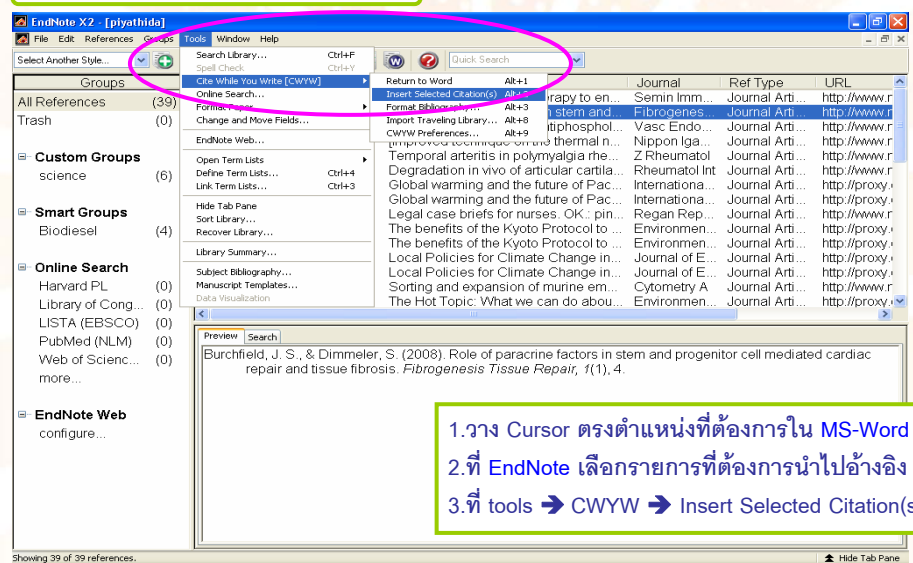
EndNote X2 - [piyathida]

File Edit References Groups Tools Window Help

Select Another Style...

Quick Search

Groups

All References (39)
Trash (0)

Custom Groups
science (6)

Smart Groups
Biodiesel (4)

Online Search
Harvard PL (0)
Library of Cong... (0)
LISTA (EBSCO) (0)
PubMed (NLM) (0)
Web of Scienc... (0)
more...

EndNote Web
configure...

Search Library... Ctrl+F
Spell Check Ctrl+Y
Cite While You Write [CWYW]
Online Search...
Format Paper
Change and Move Fields...
EndNote Web...
Open Term Lists
Define Term Lists... Ctrl+4
Link Term Lists... Ctrl+3
Hide Tab Pane
Sort Library...
Recover Library...
Library Summary...
Subject Bibliography...
Manuscript Templates...
Data Visualization

Return to Word Alt+1
Insert Selected Citation(s) Alt+2
Format Bibliography... Alt+3
Import Traveling Library... Alt+8
CWYW Preferences... Alt+9

| | Journal | Ref Type | URL |
|---|---|---|---|
| ...erapy to en... | Semin Imm... | Journal Arti... | http://www.n |
| ...n stem and... | Fibrogenes... | Journal Arti... | http://www.n |
| ...tiphosphol... | Vasc Endo... | Journal Arti... | http://www.n |
| [improved technique on the thermal n... | Nippon Iga... | Journal Arti... | http://www.n |
| Temporal arteritis in polymyalgia rhe... | Z Rheumatol | Journal Arti... | http://www.n |
| Degradation in vivo of articular cartila... | Rheumatol Int | Journal Arti... | http://www.n |
| Global warming and the future of Pac... | Internationa... | Journal Arti... | http://proxy. |
| Global warming and the future of Pac... | Internationa... | Journal Arti... | http://proxy. |
| Legal case briefs for nurses. OK.: pin... | Regan Rep... | Journal Arti... | http://proxy. |
| The benefits of the Kyoto Protocol to ... | Environmen... | Journal Arti... | http://proxy. |
| The benefits of the Kyoto Protocol to ... | Environmen... | Journal Arti... | http://proxy. |
| Local Policies for Climate Change in... | Journal of E... | Journal Arti... | http://proxy. |
| Local Policies for Climate Change in... | Journal of E... | Journal Arti... | http://proxy. |
| Sorting and expansion of murine em... | Cytometry A | Journal Arti... | http://www.n |
| The Hot Topic: What we can do abou... | Environmen... | Journal Arti... | http://proxy. |

Preview Search

Burchfield, J. S., & Dimmeler, S. (2008). Role of paracrine factors in stem and progenitor cell mediated cardiac repair and tissue fibrosis. Fibrogenesis Tissue Repair, 1(1), 4.

1.วาง Cursor ตรงตำแหน่งที่ต้องการใน MS-Word
2.ที่ EndNote เลือกรายการที่ต้องการนำไปอ้างอิง
3.ที่ tools ➔ CWYW ➔ Insert Selected Citation(s

Showing 39 of 39 references.

Hide Tab Pane